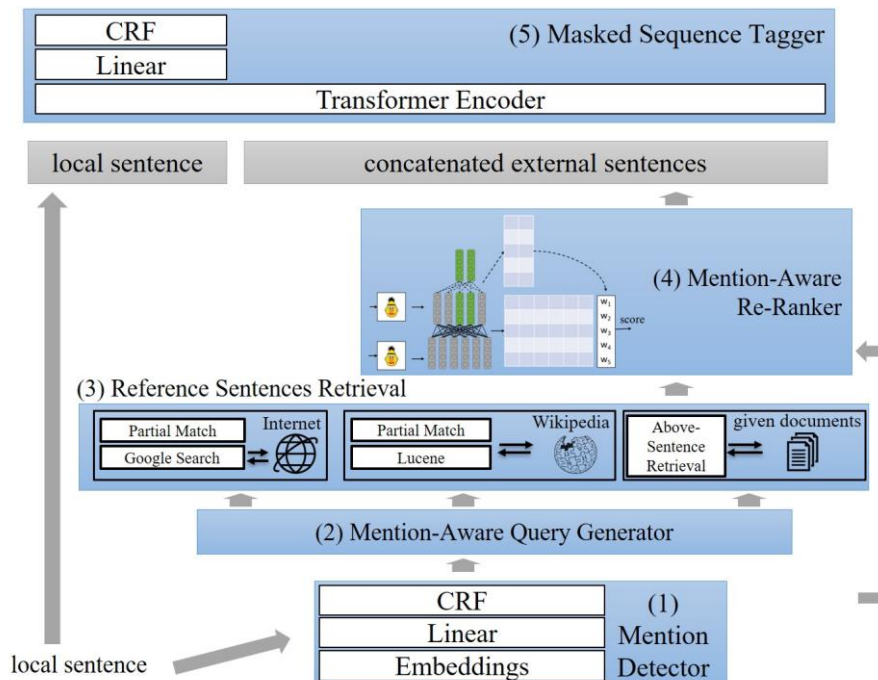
CRF

Linear

(5) Masked Sequence Tagger

Transformer Encoder

local sentence

concatenated external sentences

(4) Mention-Aware Re-Ranker

$w_1$
$w_2$
$w_3$
$w_4$
$w_5$

score

(3) Reference Sentences Retrieval

Partial Match

Google Search

Internet

Partial Match

Lucene

Wikipedia

Above-Sentence Retrieval

given documents

(2) Mention-Aware Query Generator

CRF

Linear

Embeddings

(1) Mention Detector

local sentence